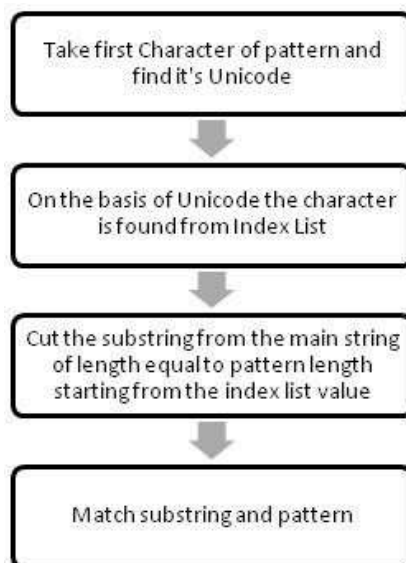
Take first Character of pattern and find it's Unicode

On the basis of Unicode the character is found from Index List

Cut the substring from the main string of length equal to pattern length starting from the index list value

Match substring and pattern